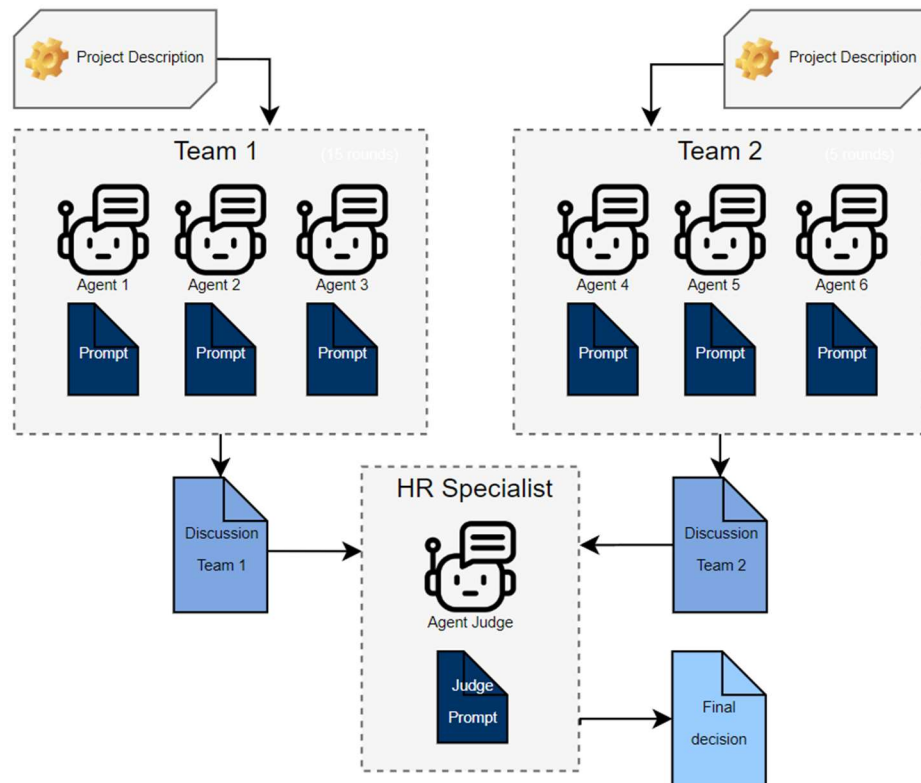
Project Description

Project Description

Team 1 (15 rounds)

Agent 1 Agent 2 Agent 3

Prompt Prompt Prompt

Team 2 (5 rounds)

Agent 4 Agent 5 Agent 6

Prompt Prompt Prompt

Discussion Team 1

HR Specialist

Agent Judge

Judge Prompt

Discussion Team 2

Final decision